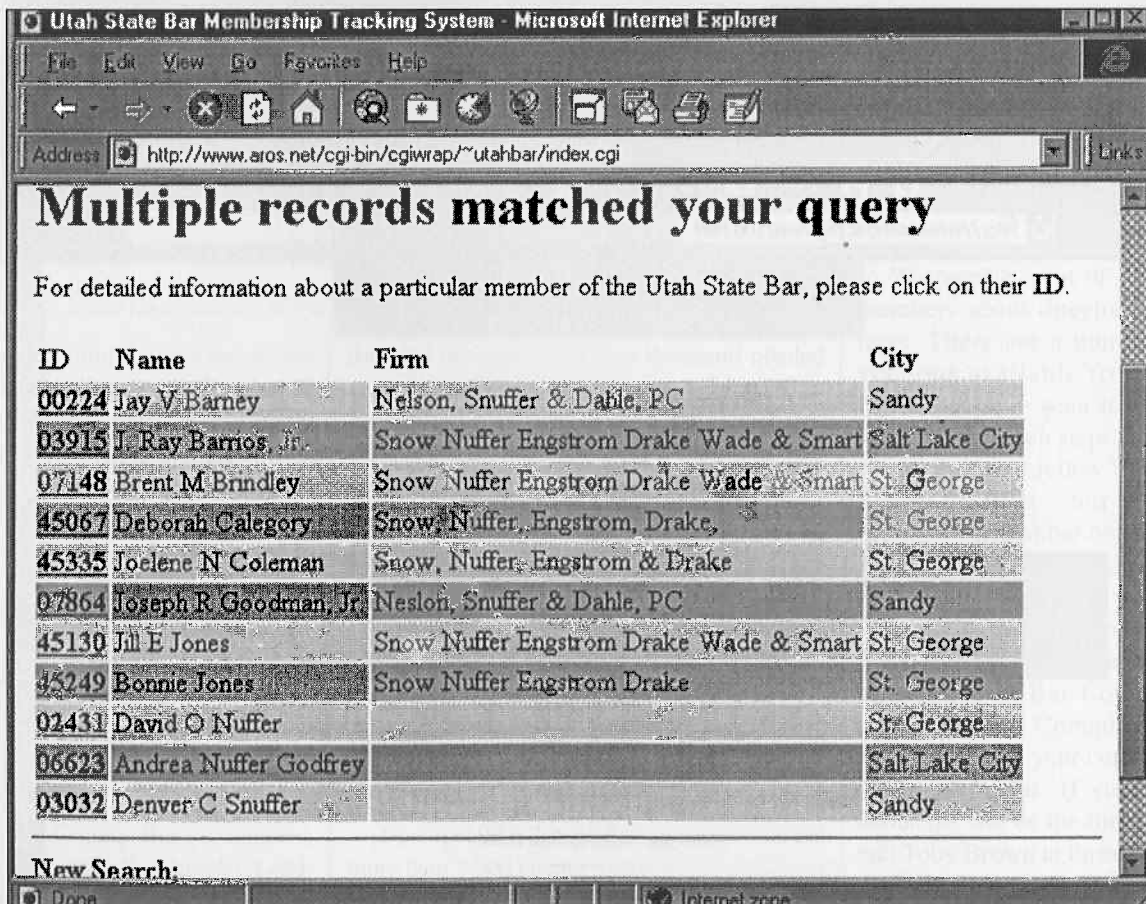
Utah State Bar Membership Tracking System - Microsoft Internet Explorer

File Edit View Go Favorites Help

Address http://www.aros.net/cgi-bin/cgiwrap/~utahbar/index.cgi

Links

# Multiple records matched your query

For detailed information about a particular member of the Utah State Bar, please click on their ID.

| ID | Name | Firm | City |
|---|---|---|---|
| 00224 | Jay V Barney | Nelson, Snuffer & Dahle, PC | Sandy |
| 03915 | J. Ray Barrios, Jr. | Snow Nuffer Engstrom Drake Wade & Smart | Salt Lake City |
| 07148 | Brent M Brindley | Snow Nuffer Engstrom Drake Wade & Smart | St. George |
| 45067 | Deborah Calegory | Snow, Nuffer, Engstrom, Drake, | St. George |
| 45335 | Joelene N Coleman | Snow, Nuffer, Engstrom & Drake | St. George |
| 07864 | Joseph R Goodman, Jr. | Neslon, Snuffer & Dahle, PC | Sandy |
| 45130 | Jill E Jones | Snow Nuffer Engstrom Drake Wade & Smart | St. George |
| 45249 | Bonnie Jones | Snow Nuffer Engstrom Drake | St. George |
| 02431 | David O Nuffer | | St. George |
| 06623 | Andrea Nuffer Godfrey | | Salt Lake City |
| 03032 | Denver C Snuffer | | Sandy |

New Search:

Done

Internet zone